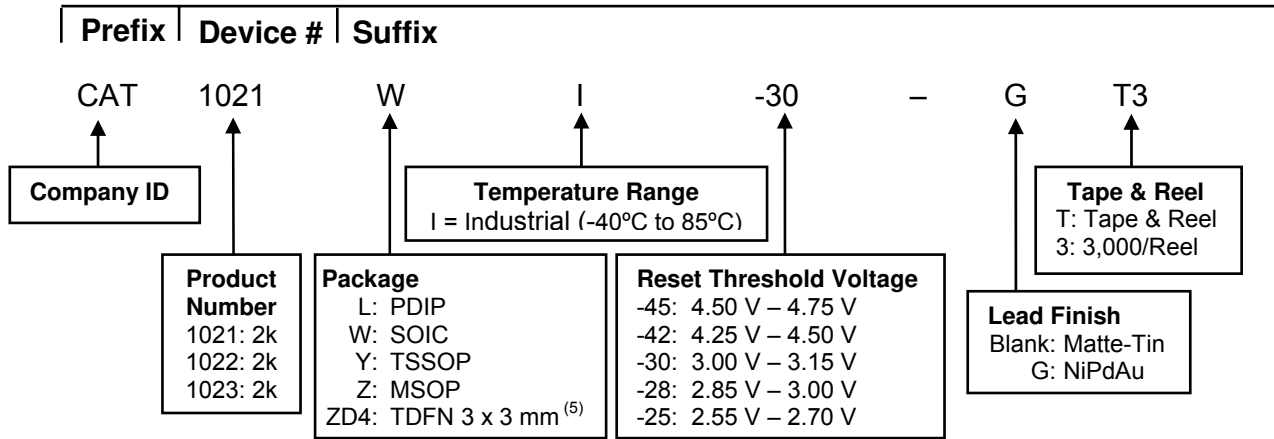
Prefix | Device # | Suffix

CAT 1021 W I -30 – G T3

Company ID

Temperature Range
I = Industrial (-40ºC to 85ºC)

Tape & Reel
T: Tape & Reel
3: 3,000/Reel

Product Number
1021: 2k
1022: 2k
1023: 2k

Package
L: PDIP
W: SOIC
Y: TSSOP
Z: MSOP
ZD4: TDFN 3 x 3 mm $^{(5)}$

Reset Threshold Voltage
-45: 4.50 V – 4.75 V
-42: 4.25 V – 4.50 V
-30: 3.00 V – 3.15 V
-28: 2.85 V – 3.00 V
-25: 2.55 V – 2.70 V

Lead Finish
Blank: Matte-Tin
G: NiPdAu